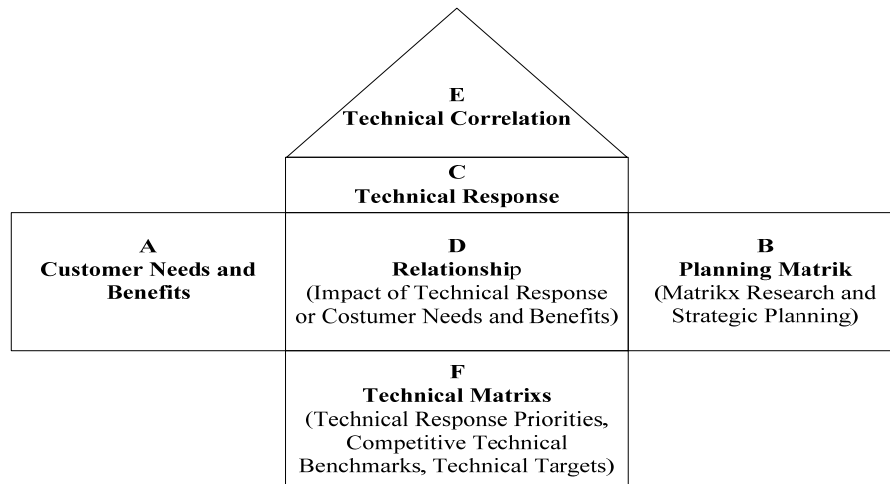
E
Technical Correlation

C
Technical Response

A
Customer Needs and Benefits

D
Relationship
(Impact of Technical Response or Costumer Needs and Benefits)

B
Planning Matrik
(Matrikx Research and Strategic Planning)

F
Technical Matrixs
(Technical Response Priorities, Competitive Technical Benchmarks, Technical Targets)